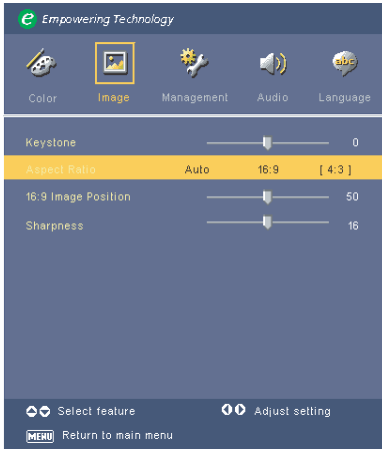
e Empowering Technology

abc

Color Image Management Audio Language

Keystone 0

Aspect Ratio Auto 16:9 [ 4:3 ]

16:9 Image Position 50

Sharpness 16

Select feature Adjust setting

MENU Return to main menu